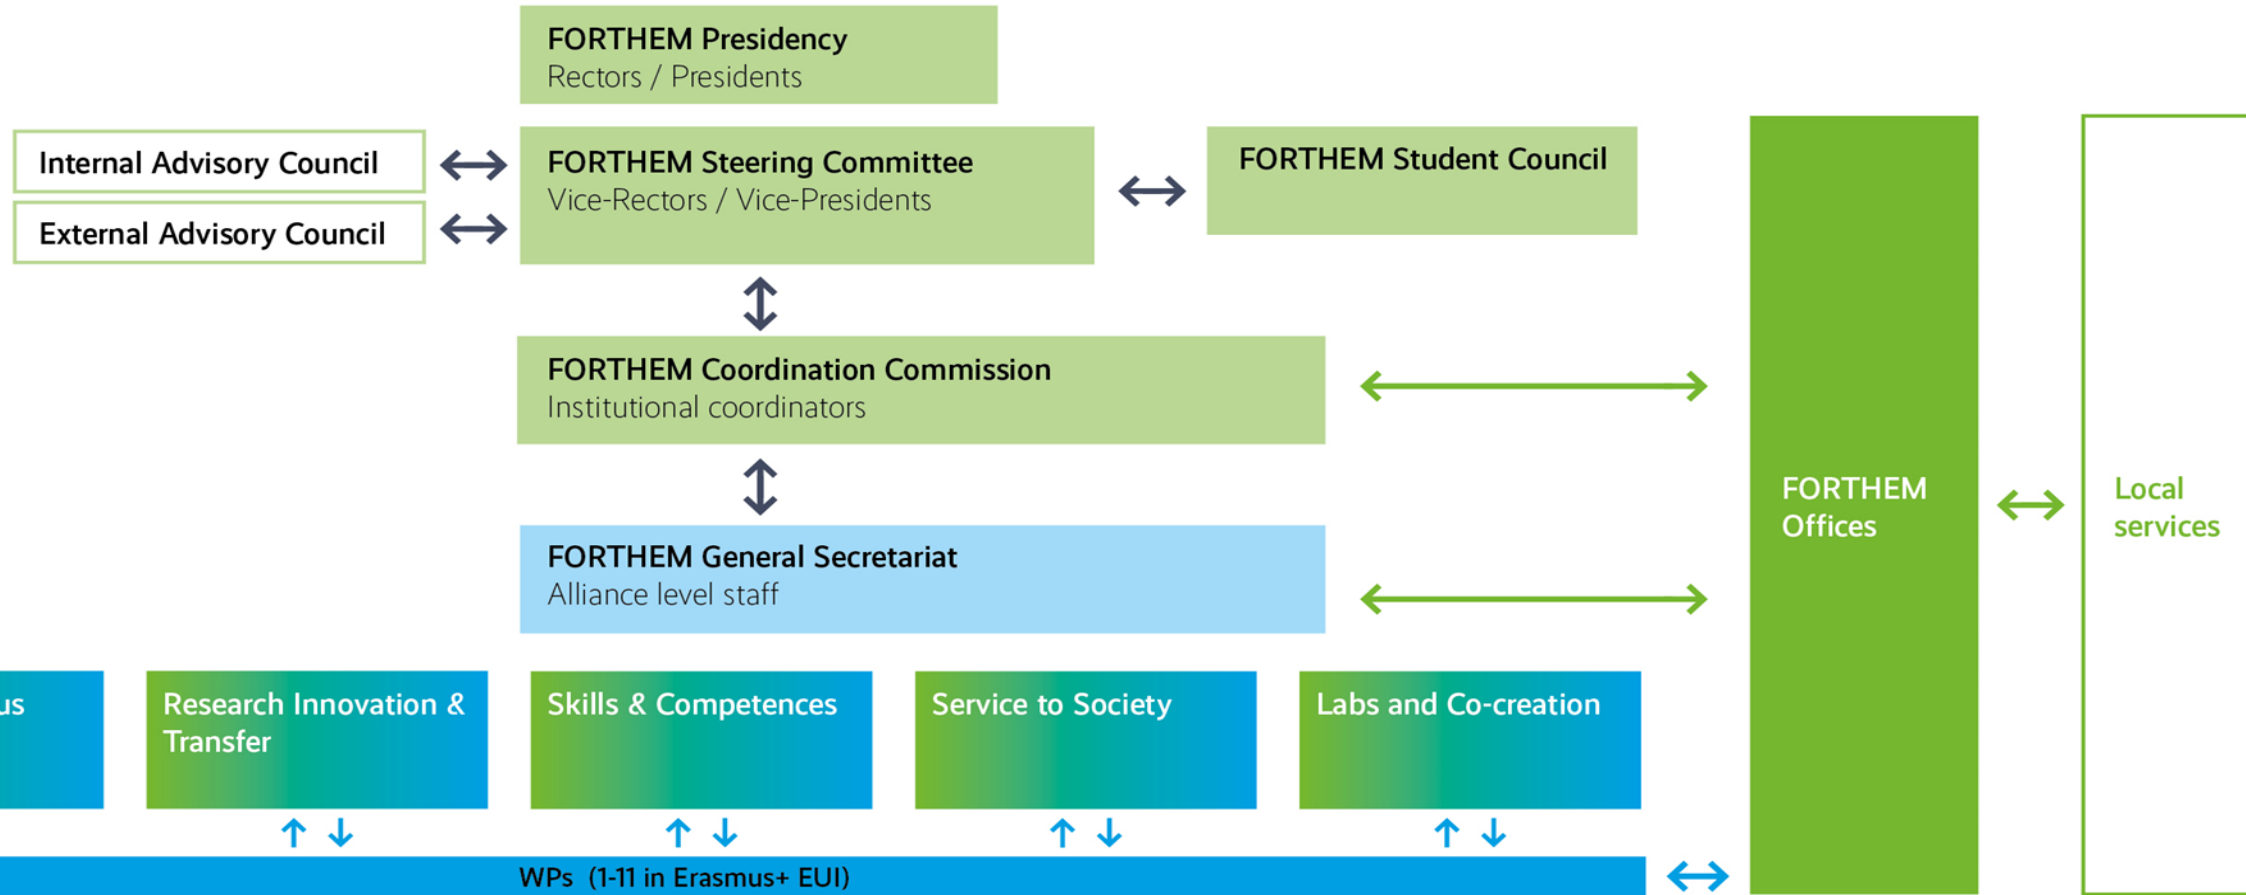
FORTHEM Presidency
Rectors / Presidents

Internal Advisory Council

External Advisory Council

FORTHEM Steering Committee
Vice-Rectors / Vice-Presidents

FORTHEM Student Council

FORTHEM Coordination Commission
Institutional coordinators

FORTHEM General Secretariat
Alliance level staff

FORTHEM Offices

Local services

us

Research Innovation & Transfer

Skills & Competences

Service to Society

Labs and Co-creation

WPs (1-11 in Erasmus+ EUI)